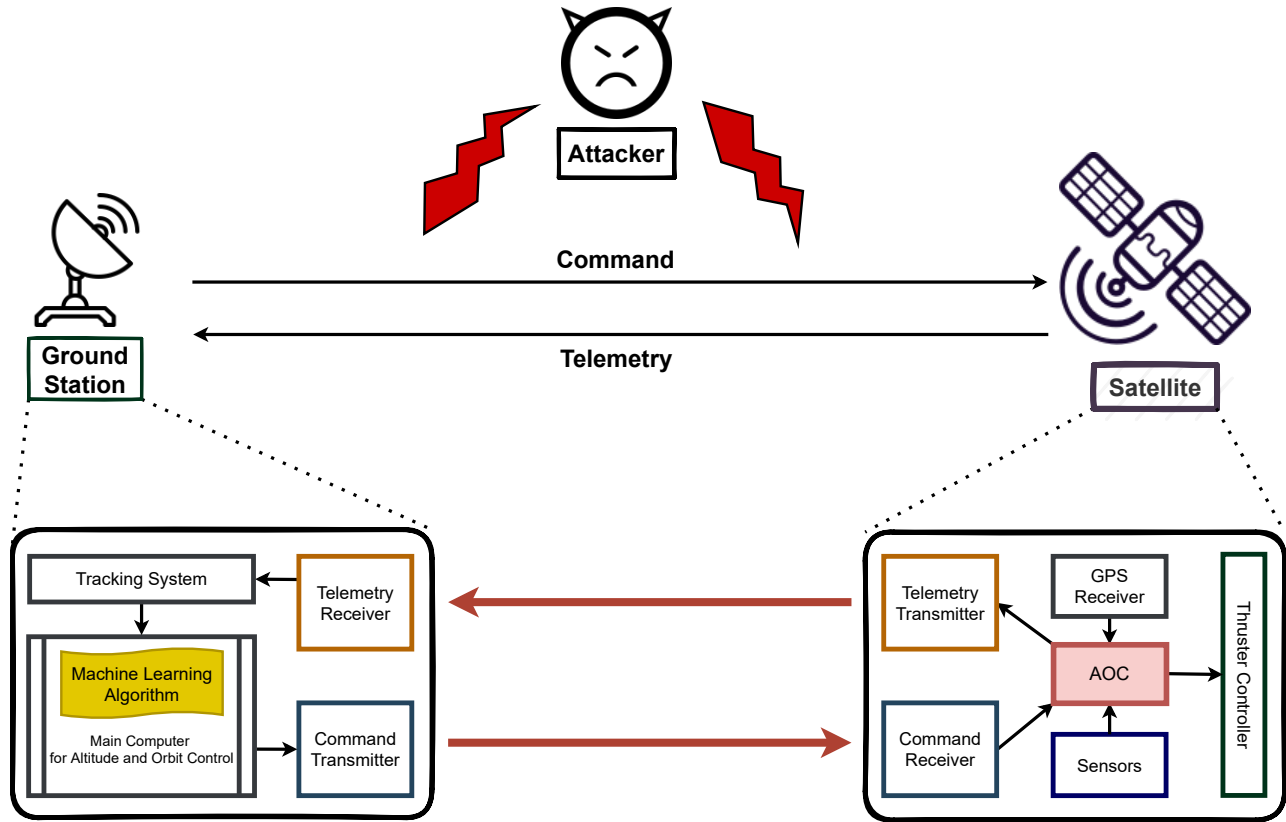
Attacker

Command

Telemetry

Ground Station

Satellite

Tracking System

Telemetry Receiver

Machine Learning Algorithm

Main Computer for Altitude and Orbit Control

Command Transmitter

Telemetry Transmitter

GPS Receiver

Thruster Controller

AOC

Command Receiver

Sensors